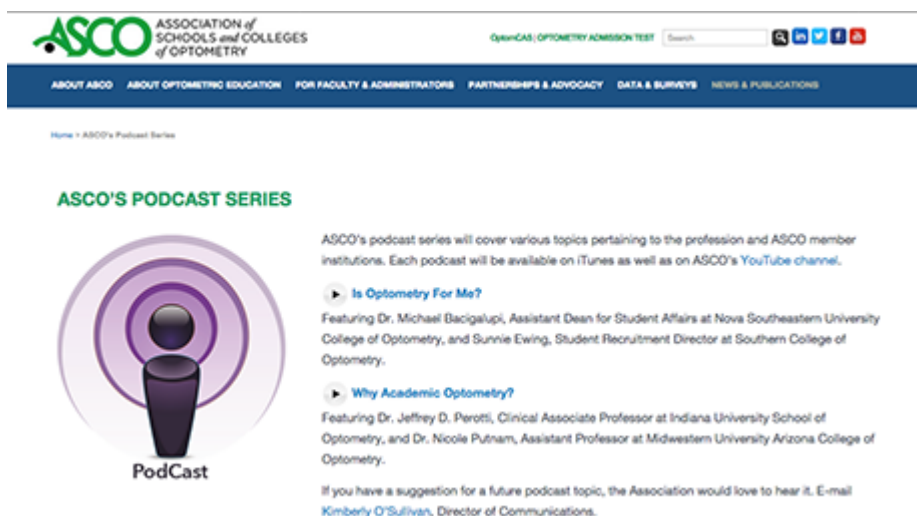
ASCO ASSOCIATION of SCHOOLS and COLLEGES of OPTOMETRY

OptomCAS | OPTOMETRY ADMISSION TEST

Search

ABOUT ASCO ABOUT OPTOMETRIC EDUCATION FOR FACULTY & ADMINISTRATORS PARTNERSHIPS & ADVOCACY DATA & SURVEYS NEWS & PUBLICATIONS

Home > ASCO's Podcast Series

ASCO'S PODCAST SERIES

ASCO's podcast series will cover various topics pertaining to the profession and ASCO member institutions. Each podcast will be available on iTunes as well as on ASCO's YouTube channel.

Is Optometry For Me?

Featuring Dr. Michael Bacigalupi, Assistant Dean for Student Affairs at Nova Southeastern University College of Optometry, and Sunnie Ewing, Student Recruitment Director at Southern College of Optometry.

Why Academic Optometry?

Featuring Dr. Jeffrey D. Perotti, Clinical Associate Professor at Indiana University School of Optometry, and Dr. Nicole Putnam, Assistant Professor at Midwestern University Arizona College of Optometry.

If you have a suggestion for a future podcast topic, the Association would love to hear it. E-mail Kimberly O'Sullivan, Director of Communications.

PodCast